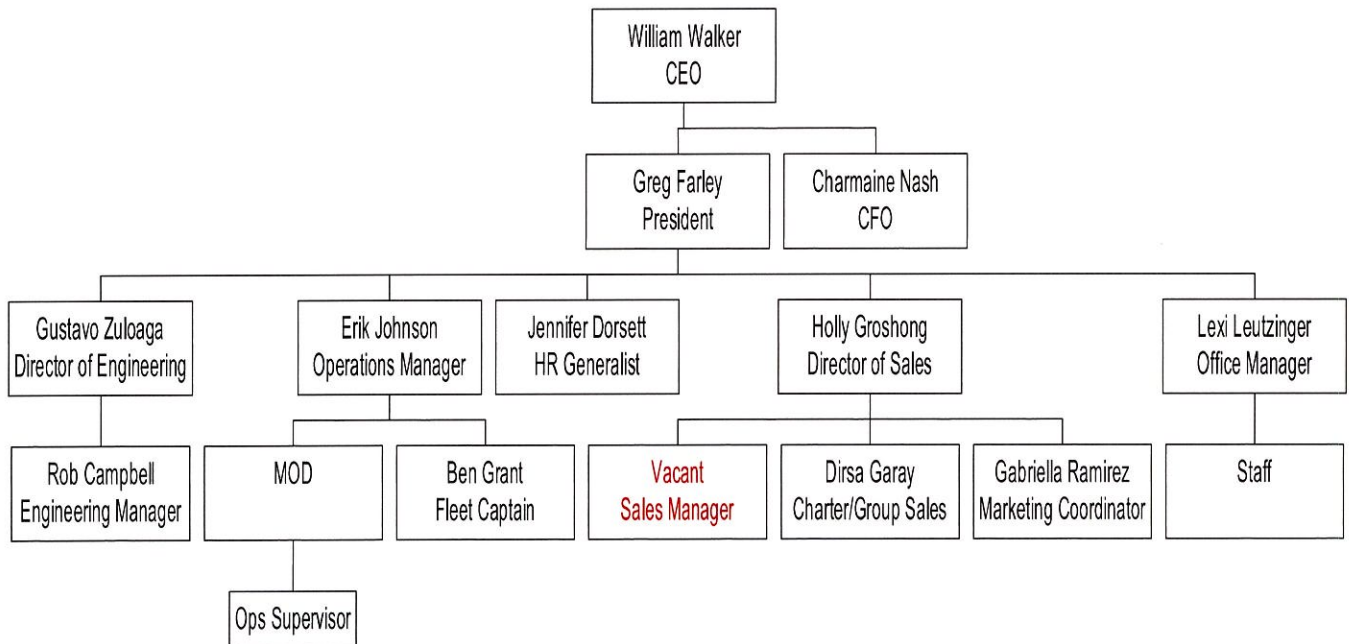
William Walker
CEO

Greg Farley
President

Charmaine Nash
CFO

Gustavo Zuloaga
Director of Engineering

Erik Johnson
Operations Manager

Jennifer Dorsett
HR Generalist

Holly Groshong
Director of Sales

Lexi Leutzinger
Office Manager

Rob Campbell
Engineering Manager

MOD

Ben Grant
Fleet Captain

Vacant
Sales Manager

Dirsa Garay
Charter/Group Sales

Gabriella Ramirez
Marketing Coordinator

Staff

Ops Supervisor